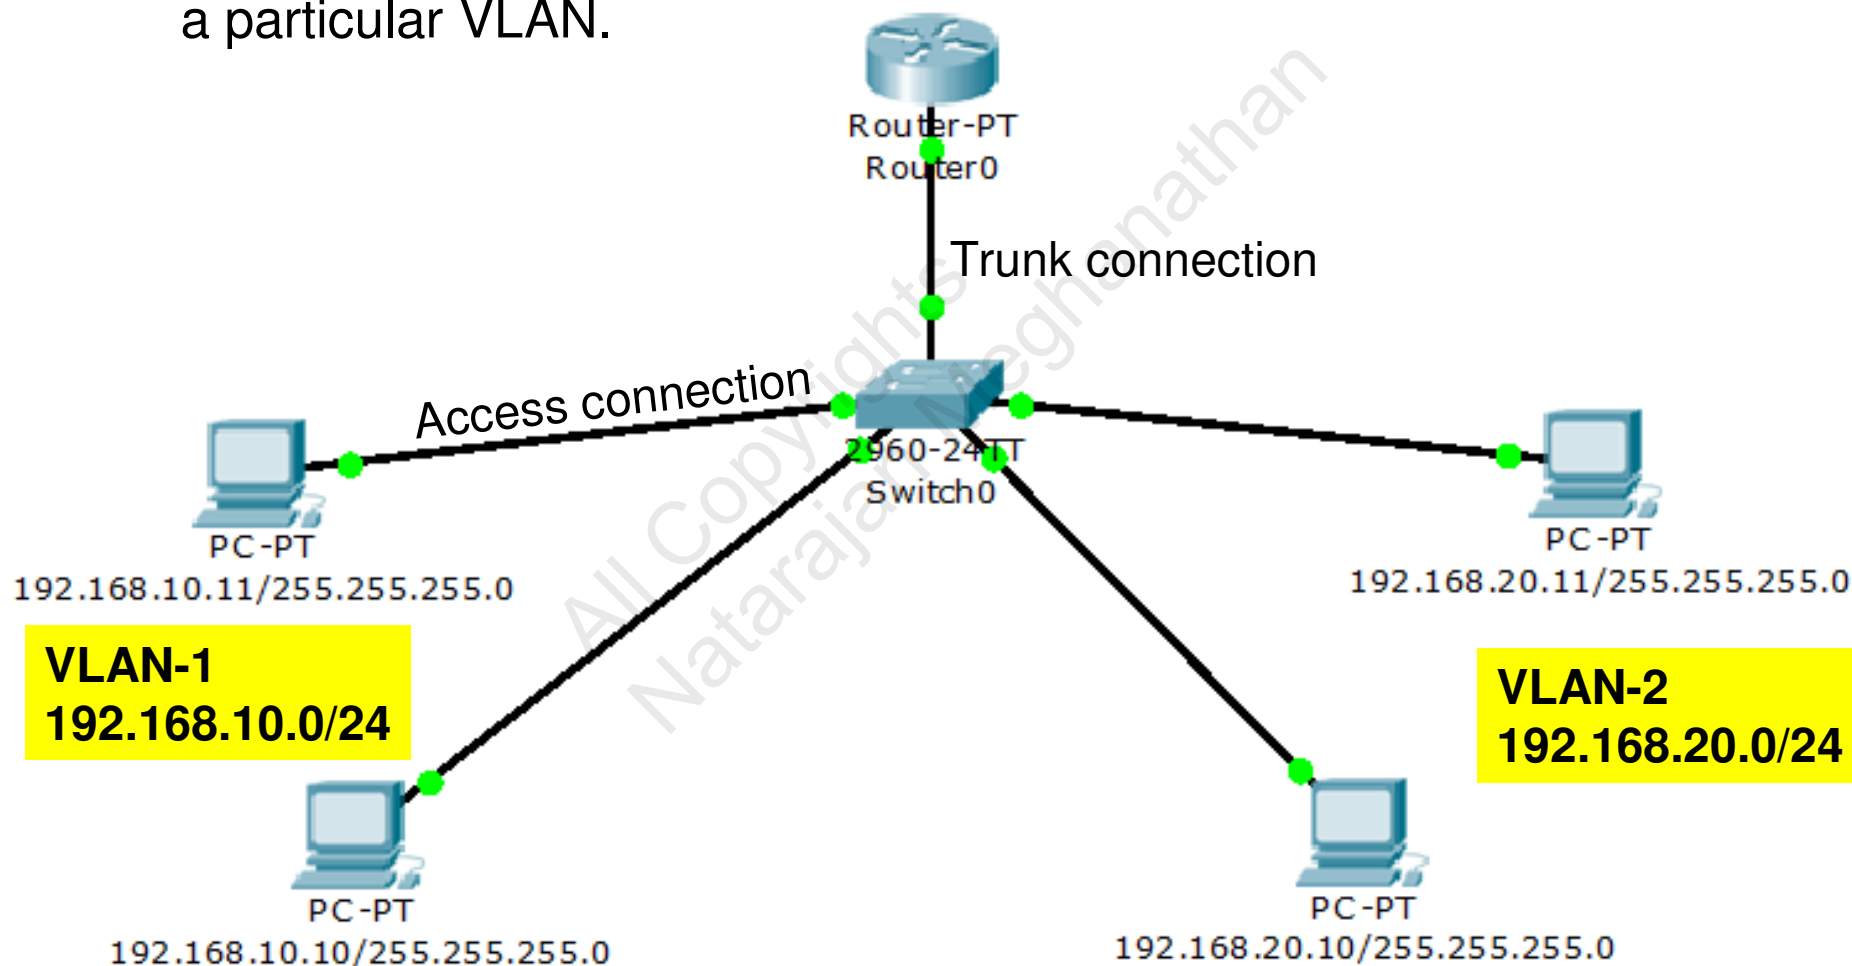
a particular VLAN.

Router-PT
Router0

Trunk connection

Access connection

2960-24TT
Switch0

PC-PT
192.168.10.11/255.255.255.0

PC-PT
192.168.20.11/255.255.255.0

VLAN-1
192.168.10.0/24

VLAN-2
192.168.20.0/24

PC-PT
192.168.10.10/255.255.255.0

PC-PT
192.168.20.10/255.255.255.0

All Copyrights
Natarajan Meghanathan